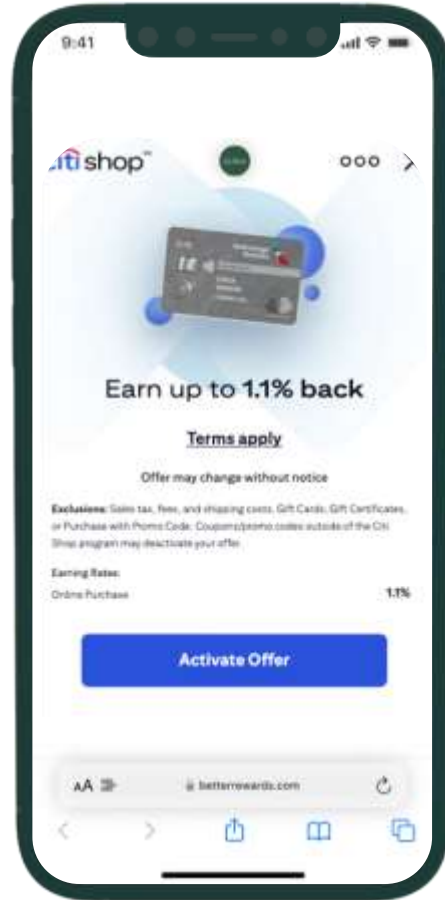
9:41

citi shop™

Earn up to 1.1% back

Terms apply

Offer may change without notice

Exclusions: Sales tax, fees, and shipping costs. Gift Cards, Gift Certificates, or Purchase with Promo Code. Coupons/promo codes outside of the Citi Shop program may deactivate your offer.

Earning Rates:
Online Purchase 1.1%

Activate Offer

AA betterrewards.com